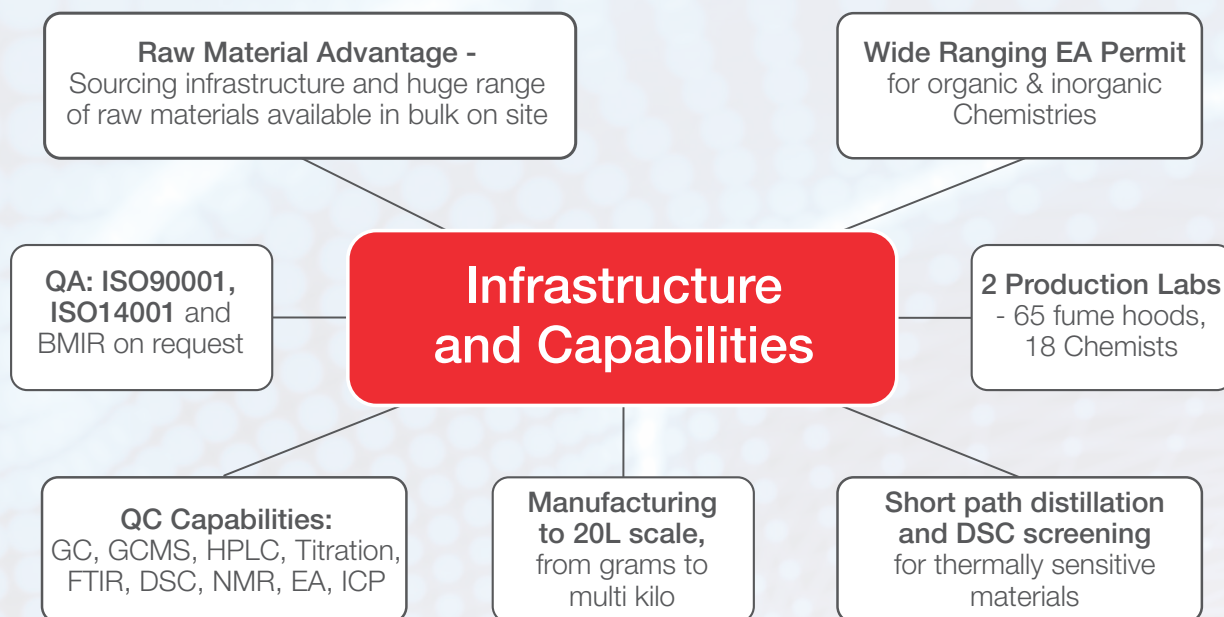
Raw Material Advantage - Sourcing infrastructure and huge range of raw materials available in bulk on site

Wide Ranging EA Permit for organic & inorganic Chemistries

QA: ISO90001, ISO14001 and BMIR on request

Infrastructure and Capabilities

2 Production Labs - 65 fume hoods, 18 Chemists

QC Capabilities: GC, GCMS, HPLC, Titration, FTIR, DSC, NMR, EA, ICP

Manufacturing to 20L scale, from grams to multi kilo

Short path distillation and DSC screening for thermally sensitive materials